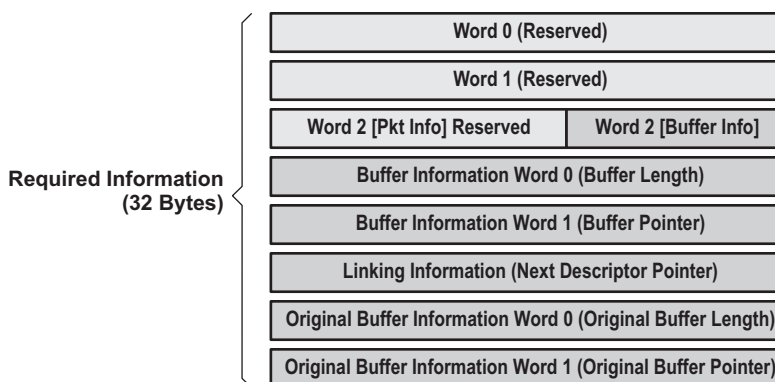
Required Information (32 Bytes)

Word 0 (Reserved)

Word 1 (Reserved)

Word 2 [Pkt Info] Reserved

Word 2 [Buffer Info]

Buffer Information Word 0 (Buffer Length)

Buffer Information Word 1 (Buffer Pointer)

Linking Information (Next Descriptor Pointer)

Original Buffer Information Word 0 (Original Buffer Length)

Original Buffer Information Word 1 (Original Buffer Pointer)